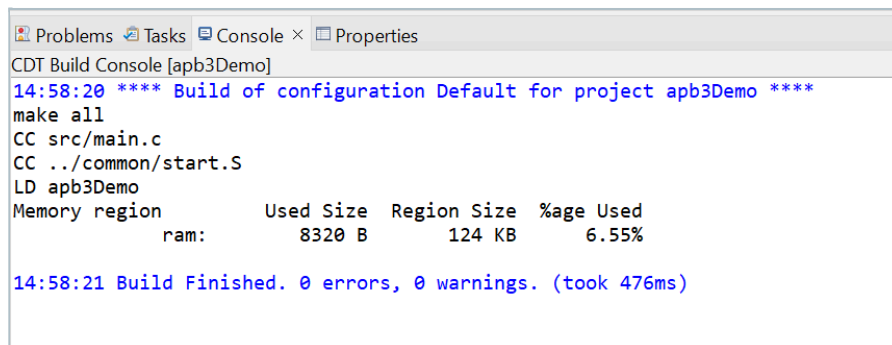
Problems Tasks Console × Properties
CDT Build Console [apb3Demo]
14:58:20 **** Build of configuration Default for project apb3Demo ****
make all
CC src/main.c
CC ../common/start.S
LD apb3Demo
Memory region Used Size Region Size %age Used
ram: 8320 B 124 KB 6.55%

14:58:21 Build Finished. 0 errors, 0 warnings. (took 476ms)